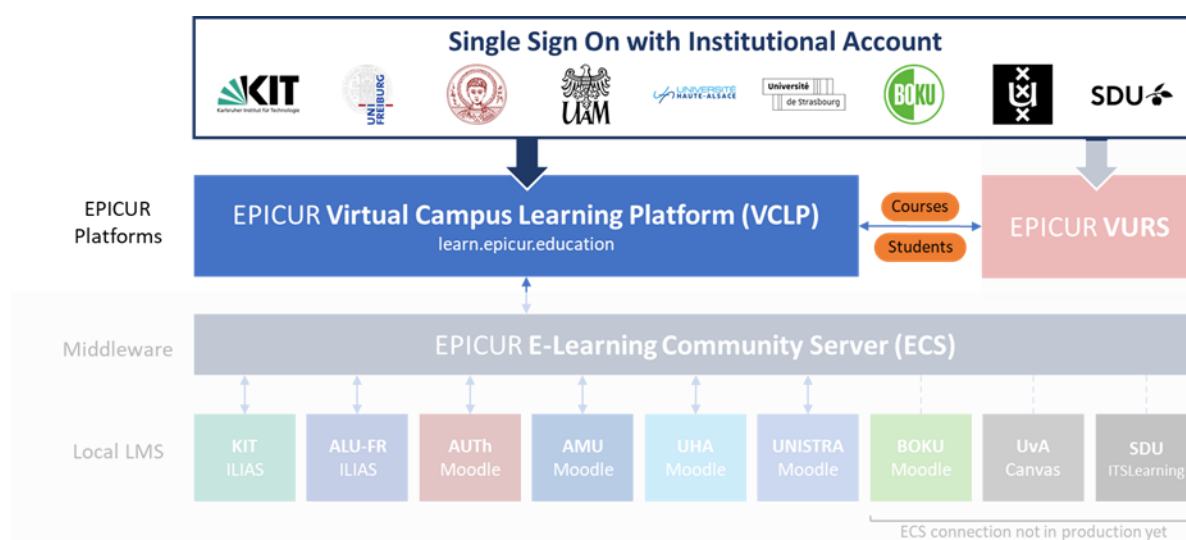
Single Sign On with Institutional Account

KIT Karlsruher Institut für Technologie

UNI FREIBURG

UAM

UNIVERSITÉ HAUTE-ALSACE

Université de Strasbourg

BOKU

SDU

EPICUR Platforms

EPICUR Virtual Campus Learning Platform (VCLP)
learn.epicur.education

Courses

Students

EPICUR VURS

Middleware

EPICUR E-Learning Community Server (ECS)

Local LMS

KIT ILIAS

ALU-FR ILIAS

AUTh Moodle

AMU Moodle

UHA Moodle

UNISTRA Moodle

BOKU Moodle

UvA Canvas

SDU ITSLearning

ECS connection not in production yet